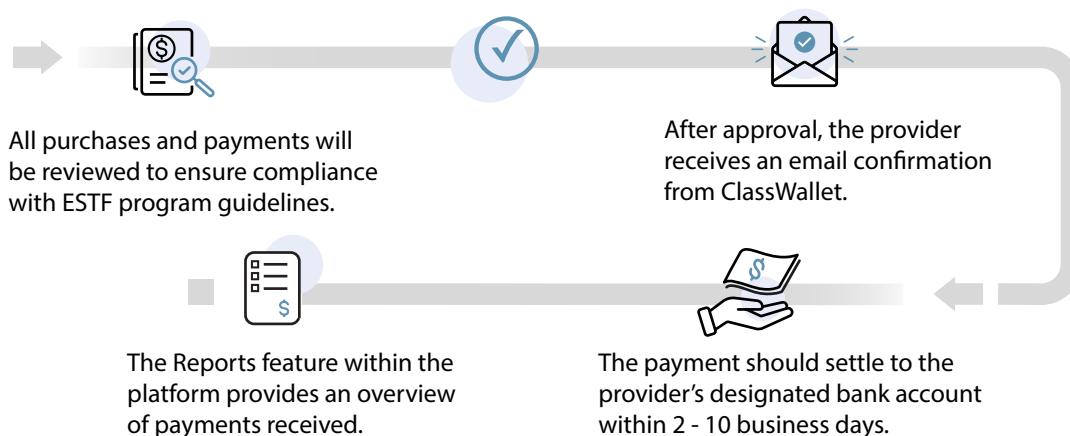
All purchases and payments will be reviewed to ensure compliance with ESTF program guidelines.

After approval, the provider receives an email confirmation from ClassWallet.

The Reports feature within the platform provides an overview of payments received.

The payment should settle to the provider's designated bank account within 2 - 10 business days.